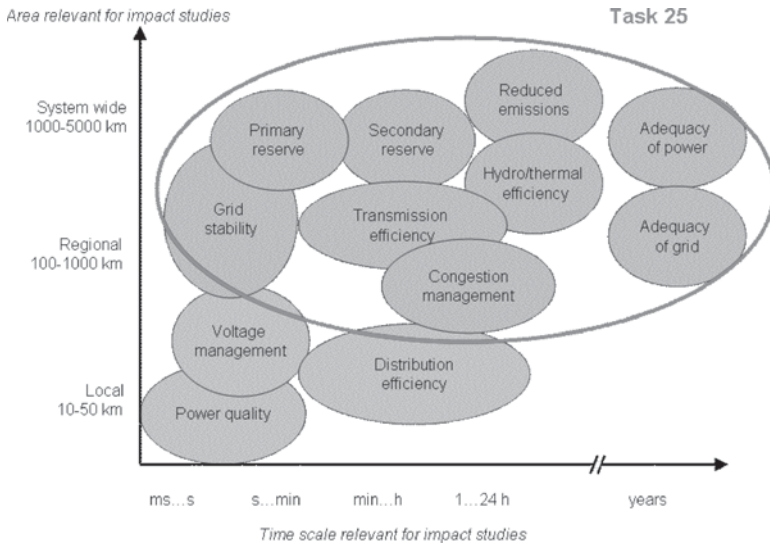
Area relevant for impact studies

Task 25

System wide
1000-5000 km

Regional
100-1000 km

Local
10-50 km

Reduced emissions

Primary reserve

Secondary reserve

Adequacy of power

Hydro/thermal efficiency

Grid stability

Transmission efficiency

Adequacy of grid

Congestion management

Voltage management

Distribution efficiency

Power quality

ms…s

s…min

min…h

1…24 h

years

Time scale relevant for impact studies